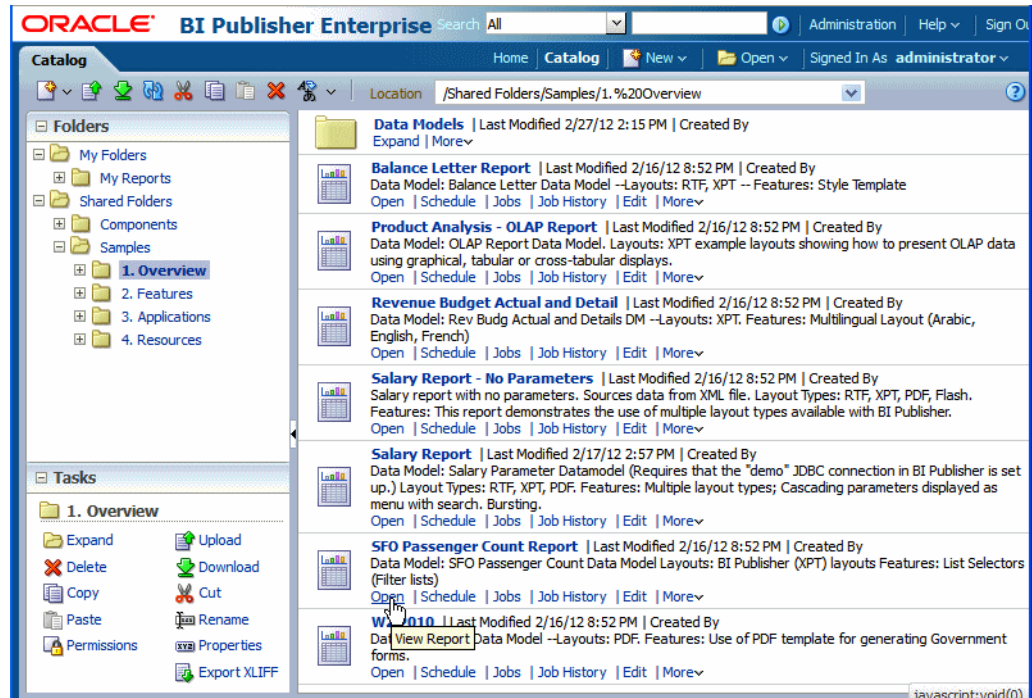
ORACLE BI Publisher Enterprise Search All Administration | Help | Sign Ou

Catalog

Home | Catalog | New | Open | Signed In As administrator

Location /Shared Folders/Samples/1.%20Overview

Folders

My Folders
My Reports
Shared Folders
Components
Samples
1. Overview
2. Features
3. Applications
4. Resources

Tasks

1. Overview

Expand
Upload
Delete
Download
Copy
Cut
Paste
Rename
Permissions
Properties
Export XLIFF

Data Models | Last Modified 2/27/12 2:15 PM | Created By
Expand | More

Balance Letter Report | Last Modified 2/16/12 8:52 PM | Created By
Data Model: Balance Letter Data Model --Layouts: RTF, XPT -- Features: Style Template
Open | Schedule | Jobs | Job History | Edit | More

Product Analysis - OLAP Report | Last Modified 2/16/12 8:52 PM | Created By
Data Model: OLAP Report Data Model. Layouts: XPT example layouts showing how to present OLAP data using graphical, tabular or cross-tabular displays.
Open | Schedule | Jobs | Job History | Edit | More

Revenue Budget Actual and Detail | Last Modified 2/16/12 8:52 PM | Created By
Data Model: Rev Budg Actual and Details DM --Layouts: XPT. Features: Multilingual Layout (Arabic, English, French)
Open | Schedule | Jobs | Job History | Edit | More

Salary Report - No Parameters | Last Modified 2/16/12 8:52 PM | Created By
Salary report with no parameters. Sources data from XML file. Layout Types: RTF, XPT, PDF, Flash. Features: This report demonstrates the use of multiple layout types available with BI Publisher.
Open | Schedule | Jobs | Job History | Edit | More

Salary Report | Last Modified 2/17/12 2:57 PM | Created By
Data Model: Salary Parameter Datamodel (Requires that the "demo" JDBC connection in BI Publisher is set up.) Layout Types: RTF, XPT, PDF. Features: Multiple layout types; Cascading parameters displayed as menu with search. Bursting.
Open | Schedule | Jobs | Job History | Edit | More

SFO Passenger Count Report | Last Modified 2/16/12 8:52 PM | Created By
Data Model: SFO Passenger Count Data Model Layouts: BI Publisher (XPT) layouts Features: List Selectors (Filter lists)
Open | Schedule | Jobs | Job History | Edit | More

W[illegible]2010 | Last Modified 2/16/12 8:52 PM | Created By
Dat View Report Data Model --Layouts: PDF. Features: Use of PDF template for generating Government forms.
Open | Schedule | Jobs | Job History | Edit | More

javascript:void(0)